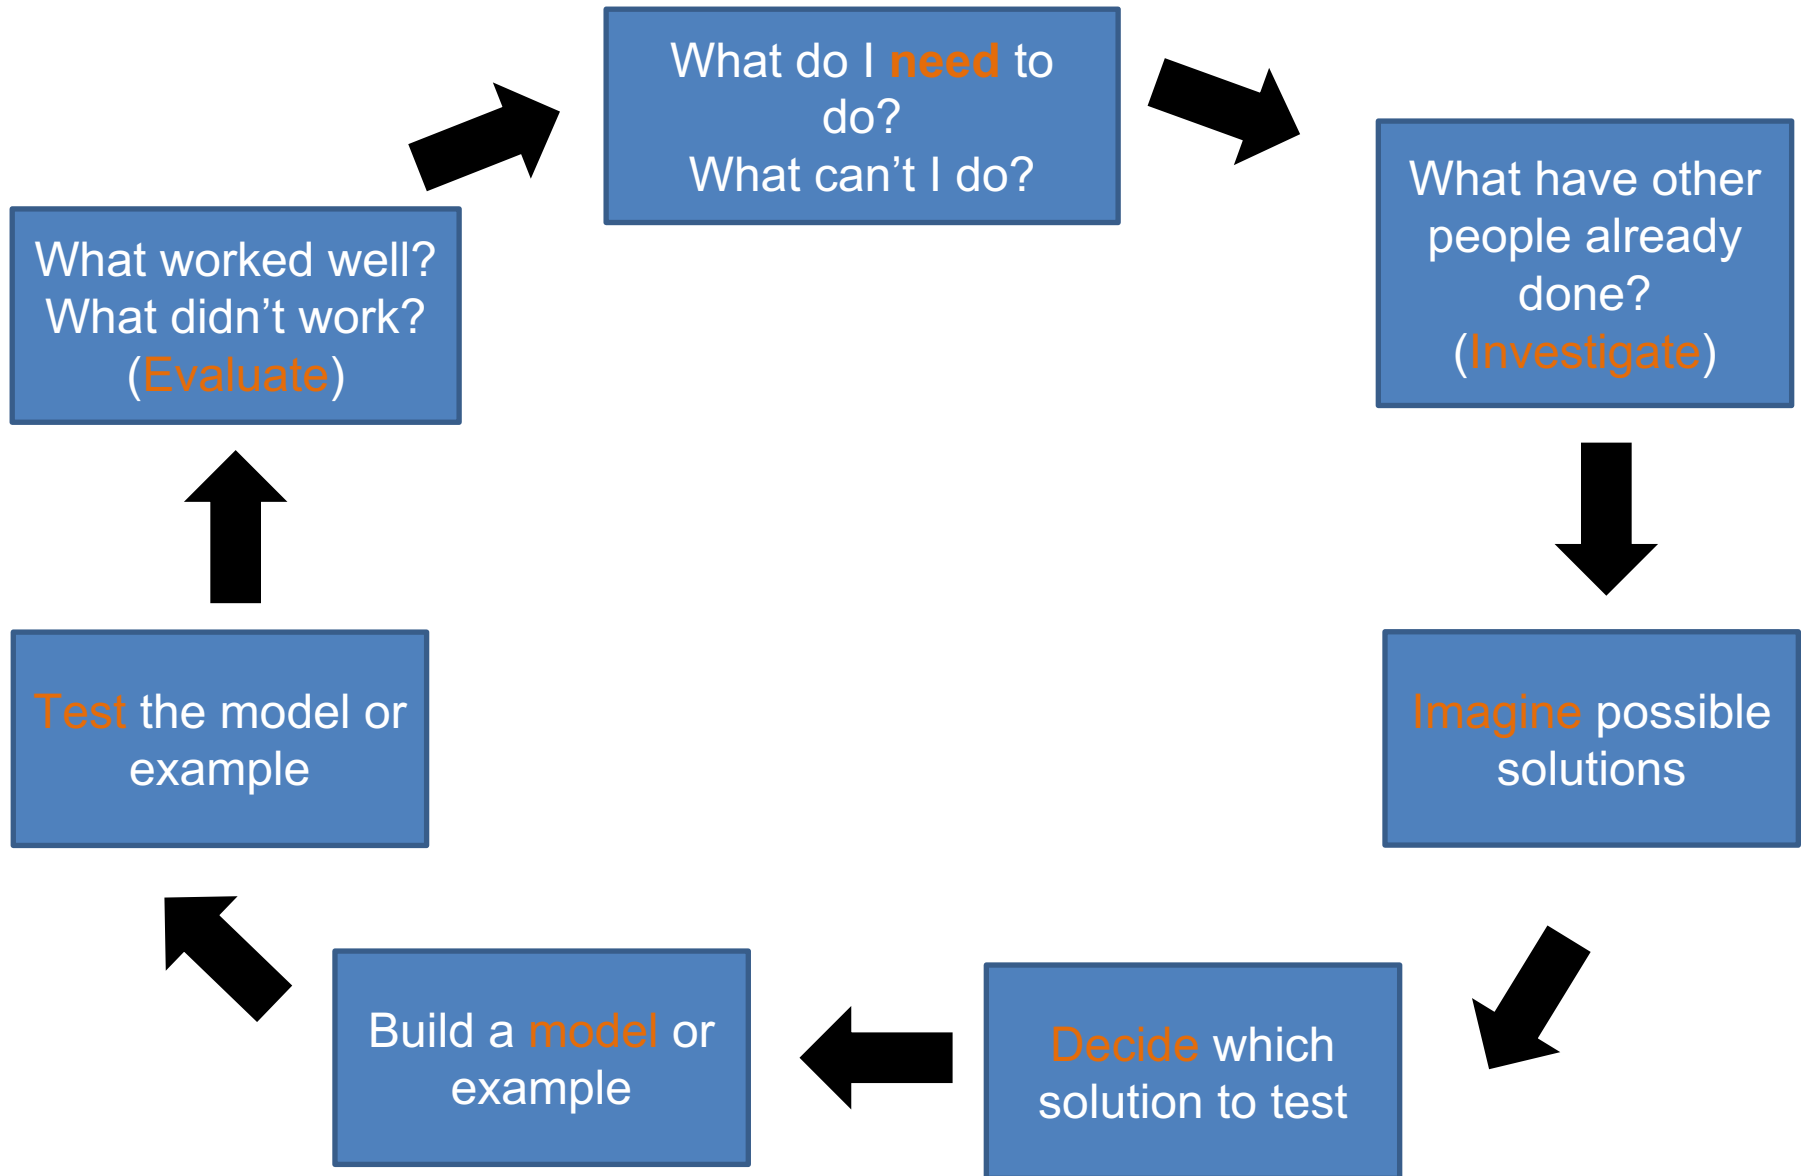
What do I need to do?
What can't I do?

What have other people already done?
(Investigate)

Imagine possible solutions

Decide which solution to test

Build a model or example

Test the model or example

What worked well?
What didn't work?
(Evaluate)